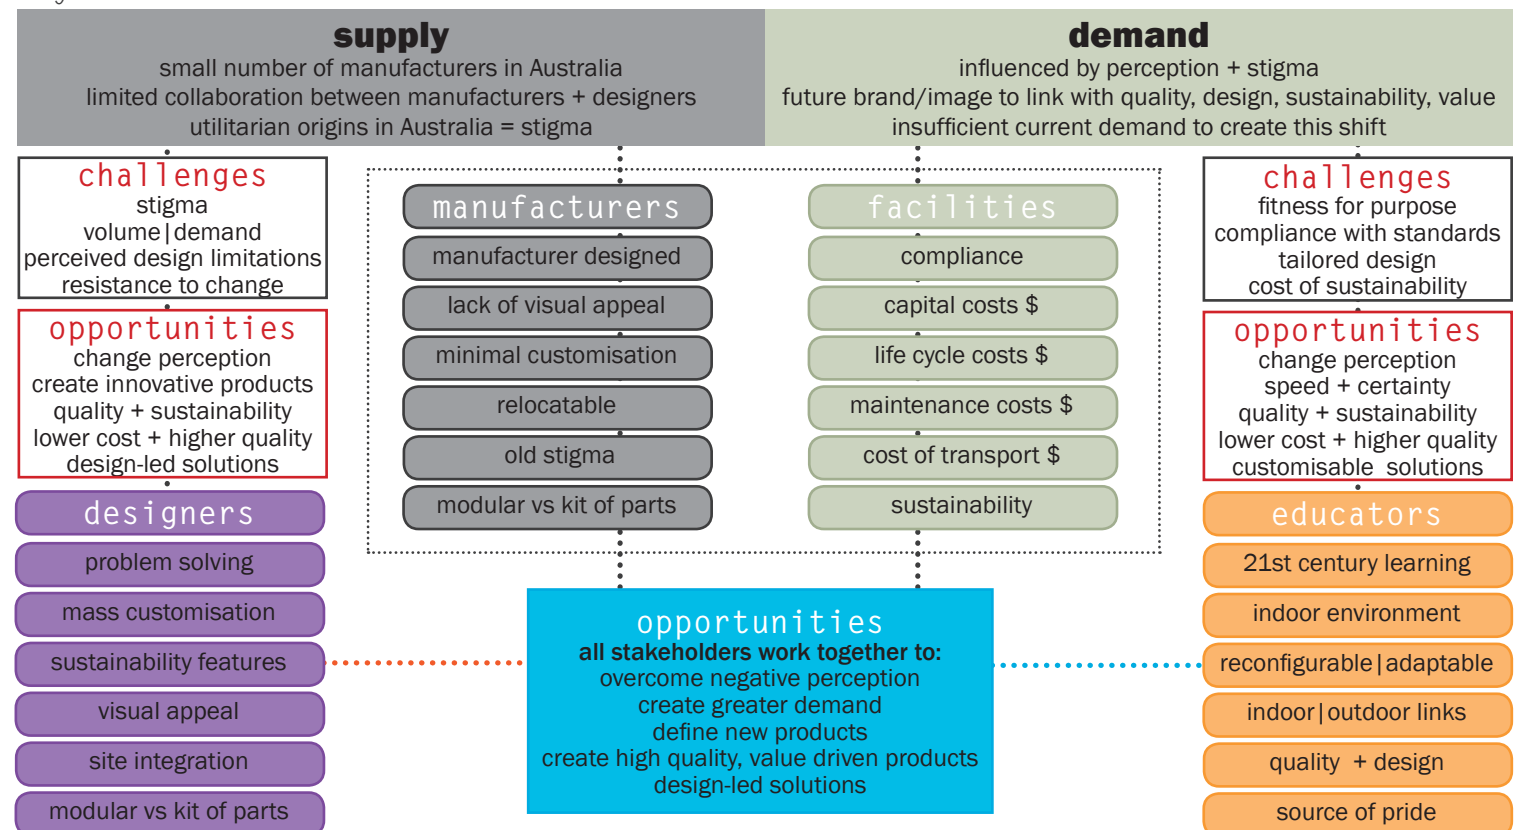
supply
small number of manufacturers in Australia
limited collaboration between manufacturers + designers
utilitarian origins in Australia = stigma

demand
influenced by perception + stigma
future brand/image to link with quality, design, sustainability, value
insufficient current demand to create this shift

challenges
stigma
volume|demand
perceived design limitations
resistance to change

opportunities
change perception
create innovative products
quality + sustainability
lower cost + higher quality
design-led solutions

designers
problem solving
mass customisation
sustainability features
visual appeal
site integration
modular vs kit of parts

manufacturers
manufacturer designed
lack of visual appeal
minimal customisation
relocatable
old stigma
modular vs kit of parts

facilities
compliance
capital costs $
life cycle costs $
maintenance costs $
cost of transport $
sustainability

opportunities
all stakeholders work together to:
overcome negative perception
create greater demand
define new products
create high quality, value driven products
design-led solutions

challenges
fitness for purpose
compliance with standards
tailored design
cost of sustainability

opportunities
change perception
speed + certainty
quality + sustainability
lower cost + higher quality
customisable solutions

educators
21st century learning
indoor environment
reconfigurable|adaptable
indoor|outdoor links
quality + design
source of pride